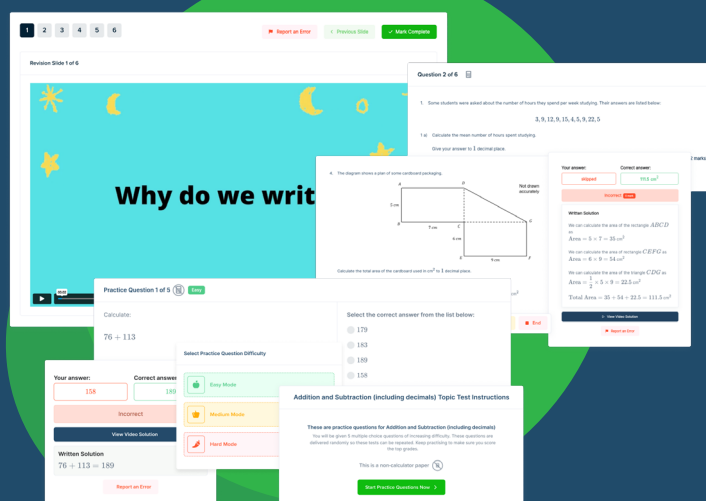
1 2 3 4 5 6

Report an Error

Previous Slide

Mark Complete

Revision Slide 1 of 6

Why do we writ

Question 2 of 6

1 Some students were asked about the number of hours they spend per week studying. Their answers are listed below:

$3, 9, 12, 9, 15, 4, 5, 9, 22, 5$

1 a) Calculate the mean number of hours spent studying.

Give your answer to 1 decimal place.

2 marks

4. The diagram shows a plan of some cardboard packaging.

Not drawn accurately

5 cm

7 cm

6 cm

9 cm

Calculate the total area of the cardboard used in $cm^2$ to 1 decimal place.

Your answer:

Correct answer:

skipped

$111.5\ cm^2$

Incorrect

Written Solution

We can calculate the area of the rectangle $ABCD$ as
$\text{Area} = 5 \times 7 = 35\ cm^2$

We can calculate the area of rectangle $CEFG$ as
$\text{Area} = 6 \times 9 = 54\ cm^2$

We can calculate the area of the triangle $CDG$ as
$\text{Area} = \frac{1}{2} \times 5 \times 9 = 22.5\ cm^2$

$\text{Total Area} = 35 + 54 + 22.5 = 111.5\ cm^2$

View Video Solution

Report an Error

End

Practice Question 1 of 5 Easy

Calculate:

$76 + 113$

Select the correct answer from the list below:

179

183

189

158

Select Practice Question Difficulty

Easy Mode

Medium Mode

Hard Mode

Your answer:

Correct answer:

158

189

Incorrect

View Video Solution

Written Solution

$76 + 113 = 189$

Report an Error

Addition and Subtraction (including decimals) Topic Test Instructions

These are practice questions for Addition and Subtraction (including decimals)

You will be given 5 multiple choice questions of increasing difficulty. These questions are delivered randomly so these tests can be repeated. Keep practising to make sure you score the top grades.

This is a non-calculator paper

Start Practice Questions Now